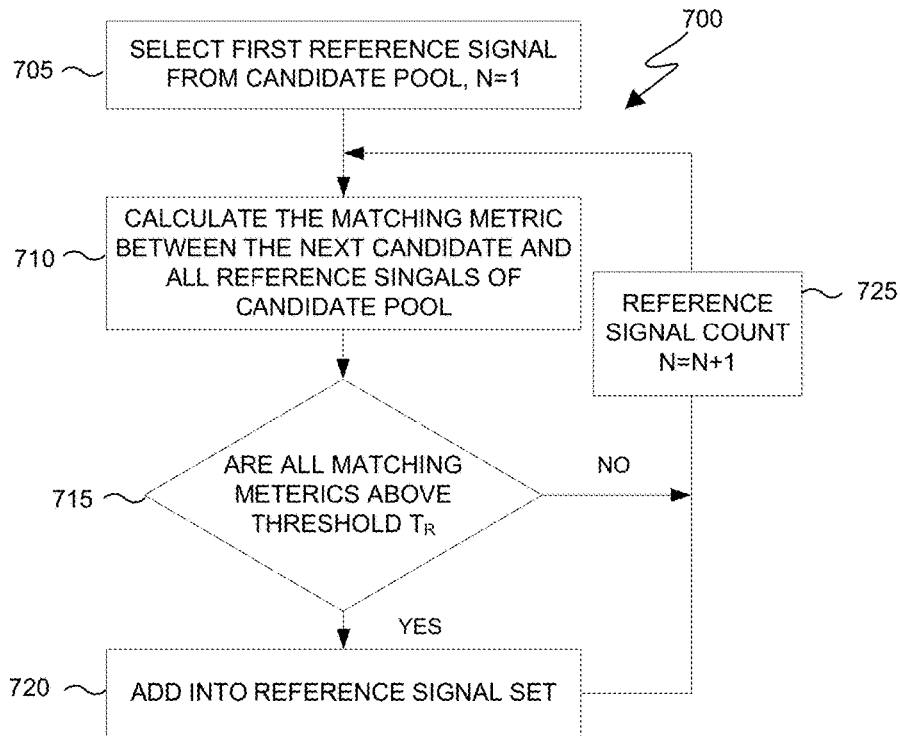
700

705 SELECT FIRST REFERENCE SIGNAL FROM CANDIDATE POOL, N=1

710 CALCULATE THE MATCHING METRIC BETWEEN THE NEXT CANDIDATE AND ALL REFERENCE SINGALS OF CANDIDATE POOL

REFERENCE SIGNAL COUNT N=N+1 725

715 ARE ALL MATCHING METERICS ABOVE THRESHOLD $T_R$

NO

YES

720 ADD INTO REFERENCE SIGNAL SET